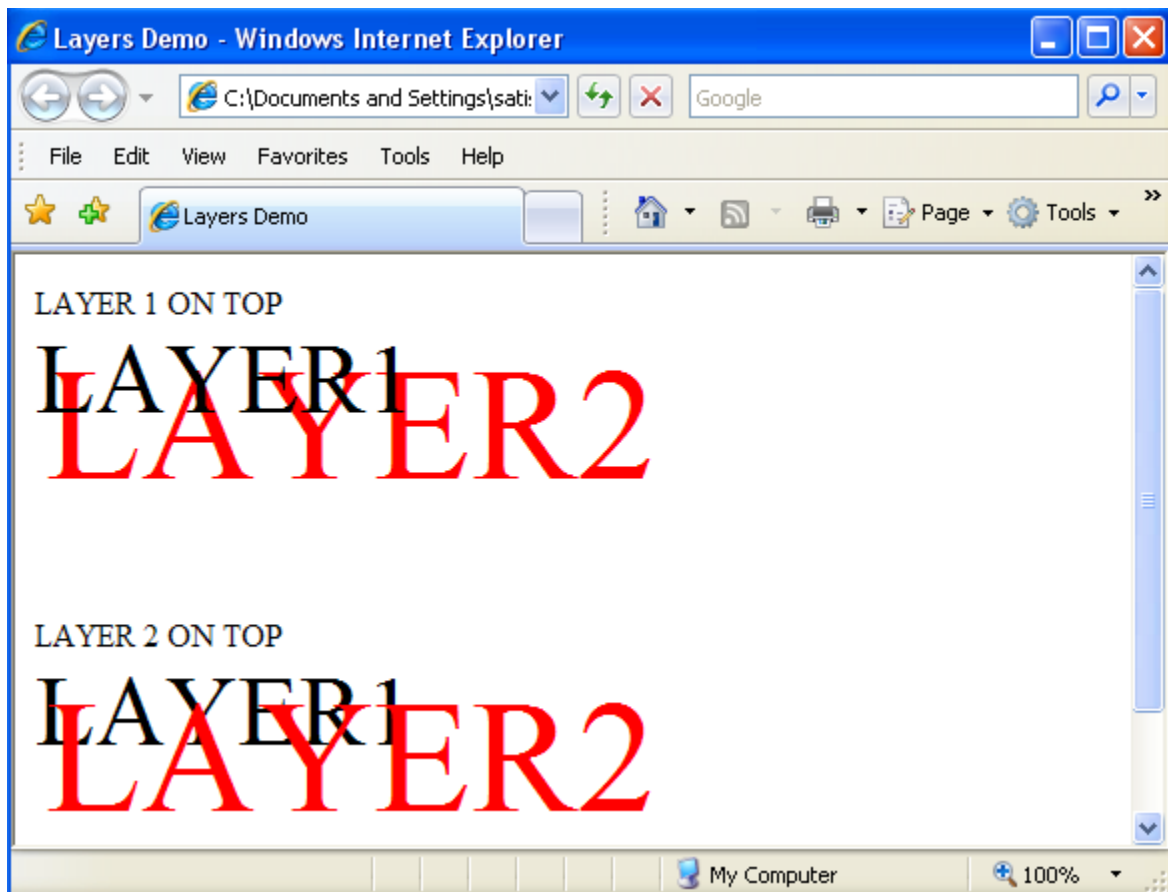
Layers Demo - Windows Internet Explorer

C:\Documents and Settings\sati

Google

File Edit View Favorites Tools Help

Layers Demo

Page Tools

LAYER 1 ON TOP

LAYER1

LAYER2

LAYER 2 ON TOP

LAYER1

LAYER2

My Computer

100%